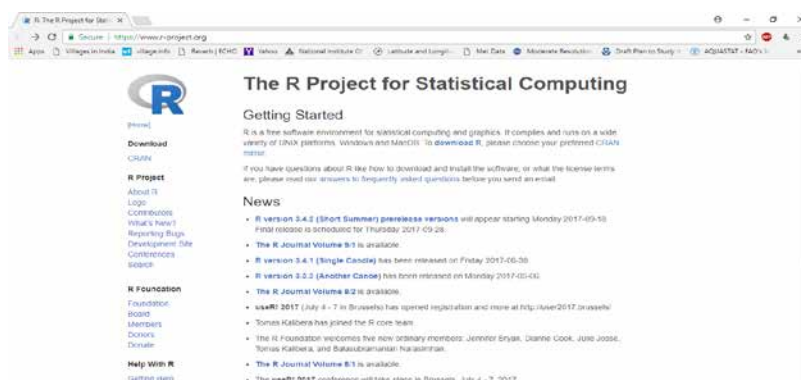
R: The R Project for Stat ×

Secure | https://www.r-project.org

Apps Villages in India Village.info Revenb | ECHO Yahoo National Institute Of Latitude and Longit Met Data Moderate Resolution Draft Plan to Study AQUASTAT - FAO's I

The R Project for Statistical Computing

[Home]

Download

CRAN

R Project

About R
Logo
Contributors
What's New?
Reporting Bugs
Development Site
Conferences
Search

R Foundation

Foundation
Board
Members
Donors
Donate

Help With R

Getting Help

Getting Started

R is a free software environment for statistical computing and graphics. It compiles and runs on a wide variety of UNIX platforms, Windows and MacOS. To download R, please choose your preferred CRAN mirror.

If you have questions about R like how to download and install the software, or what the license terms are, please read our answers to frequently asked questions before you send an email.

News

- R version 3.4.2 (Short Summer) prerelease versions will appear starting Monday 2017-09-18. Final release is scheduled for Thursday 2017-09-28.
- The R Journal Volume 9/1 is available.
- R version 3.4.1 (Single Candle) has been released on Friday 2017-06-30.
- R version 3.3.3 (Another Canoe) has been released on Monday 2017-03-06.
- The R Journal Volume 8/2 is available.
- useR! 2017 (July 4 - 7 in Brussels) has opened registration and more at http://user2017.brussels/
- Tomas Kalibera has joined the R core team.
- The R Foundation welcomes five new ordinary members: Jennifer Bryan, Dianne Cook, Julie Josse, Tomas Kalibera, and Balasubramanian Narasimhan.
- The R Journal Volume 8/1 is available.
- The useR! 2017 conference will take place in Brussels, July 4 - 7, 2017.